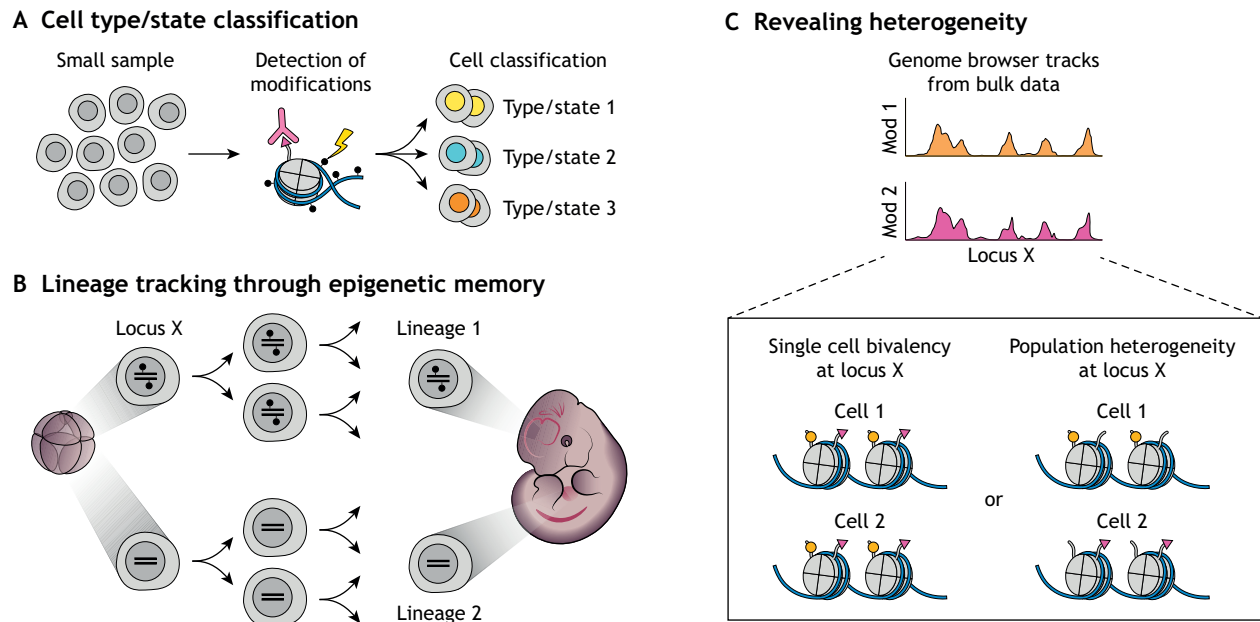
A Cell type/state classification

Small sample

Detection of modifications

Cell classification

Type/state 1

Type/state 2

Type/state 3

B Lineage tracking through epigenetic memory

Locus X

Lineage 1

Lineage 2

C Revealing heterogeneity

Genome browser tracks from bulk data

Mod 1

Mod 2

Locus X

Single cell bivalency at locus X

Cell 1

Cell 2

or

Population heterogeneity at locus X

Cell 1

Cell 2